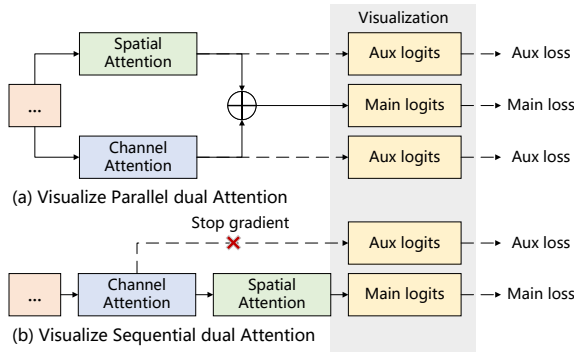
Visualization

Spatial Attention

Aux logits

Aux loss

...

Main logits

Main loss

Channel Attention

Aux logits

Aux loss

(a) Visualize Parallel dual Attention

Stop gradient

Aux logits

Aux loss

...

Channel Attention

Spatial Attention

Main logits

Main loss

(b) Visualize Sequential dual Attention